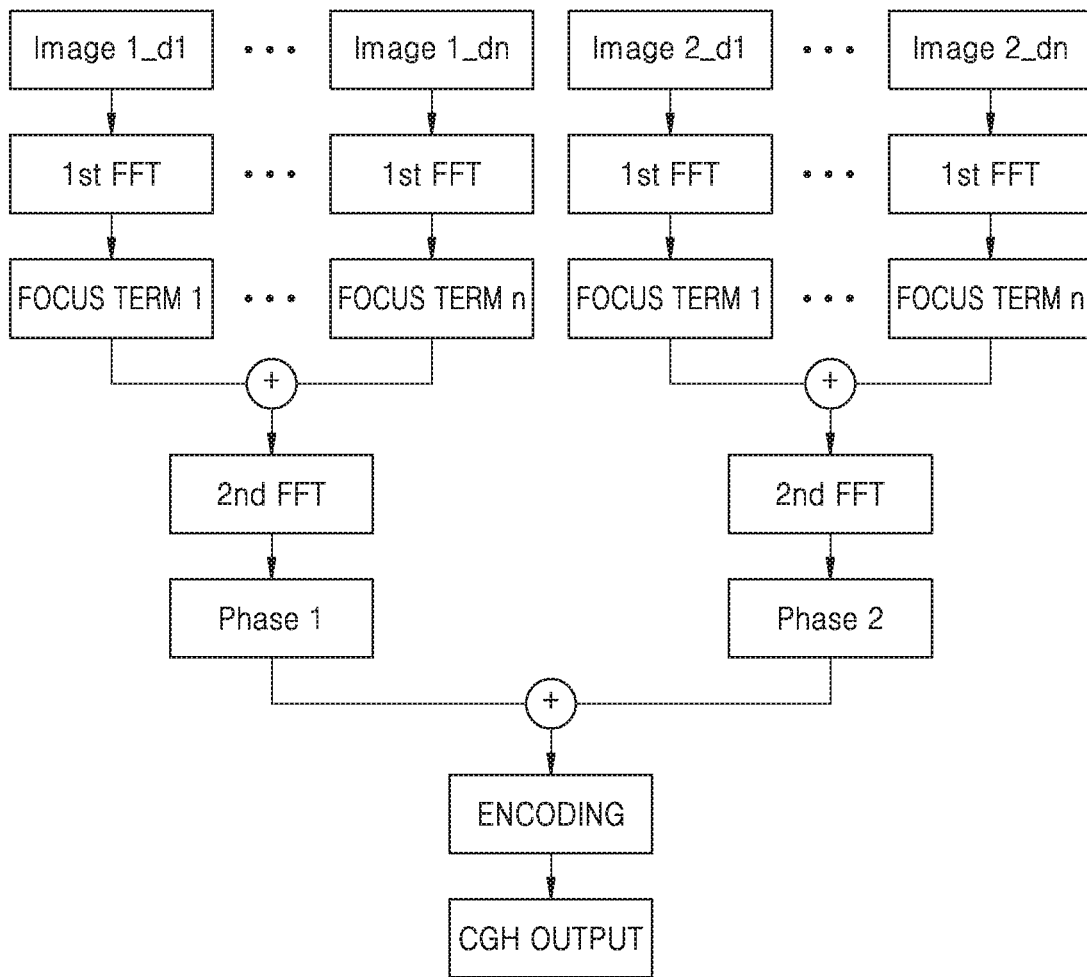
Image 1_d1 • • • Image 1_dn Image 2_d1 • • • Image 2_dn

1st FFT • • • 1st FFT 1st FFT • • • 1st FFT

FOCUS TERM 1 • • • FOCUS TERM n FOCUS TERM 1 • • • FOCUS TERM n

+ +

2nd FFT 2nd FFT

Phase 1 Phase 2

+

ENCODING

CGH OUTPUT